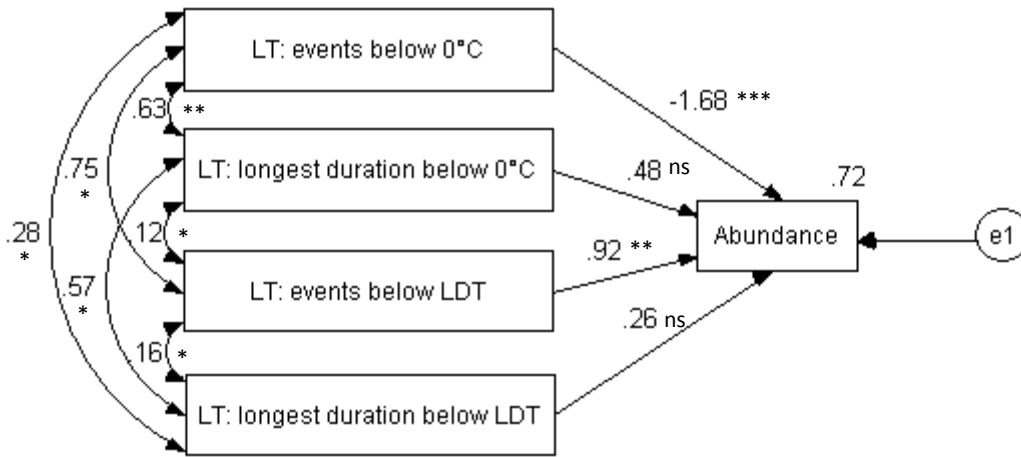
LT: events below 0°C

LT: longest duration below 0°C

LT: events below LDT

LT: longest duration below LDT

.63 **

.75 *

.28 *

12 *

.57 *

16 *

-1.68 ***

.48 ns

.92 **

.26 ns

.72

Abundance

e1